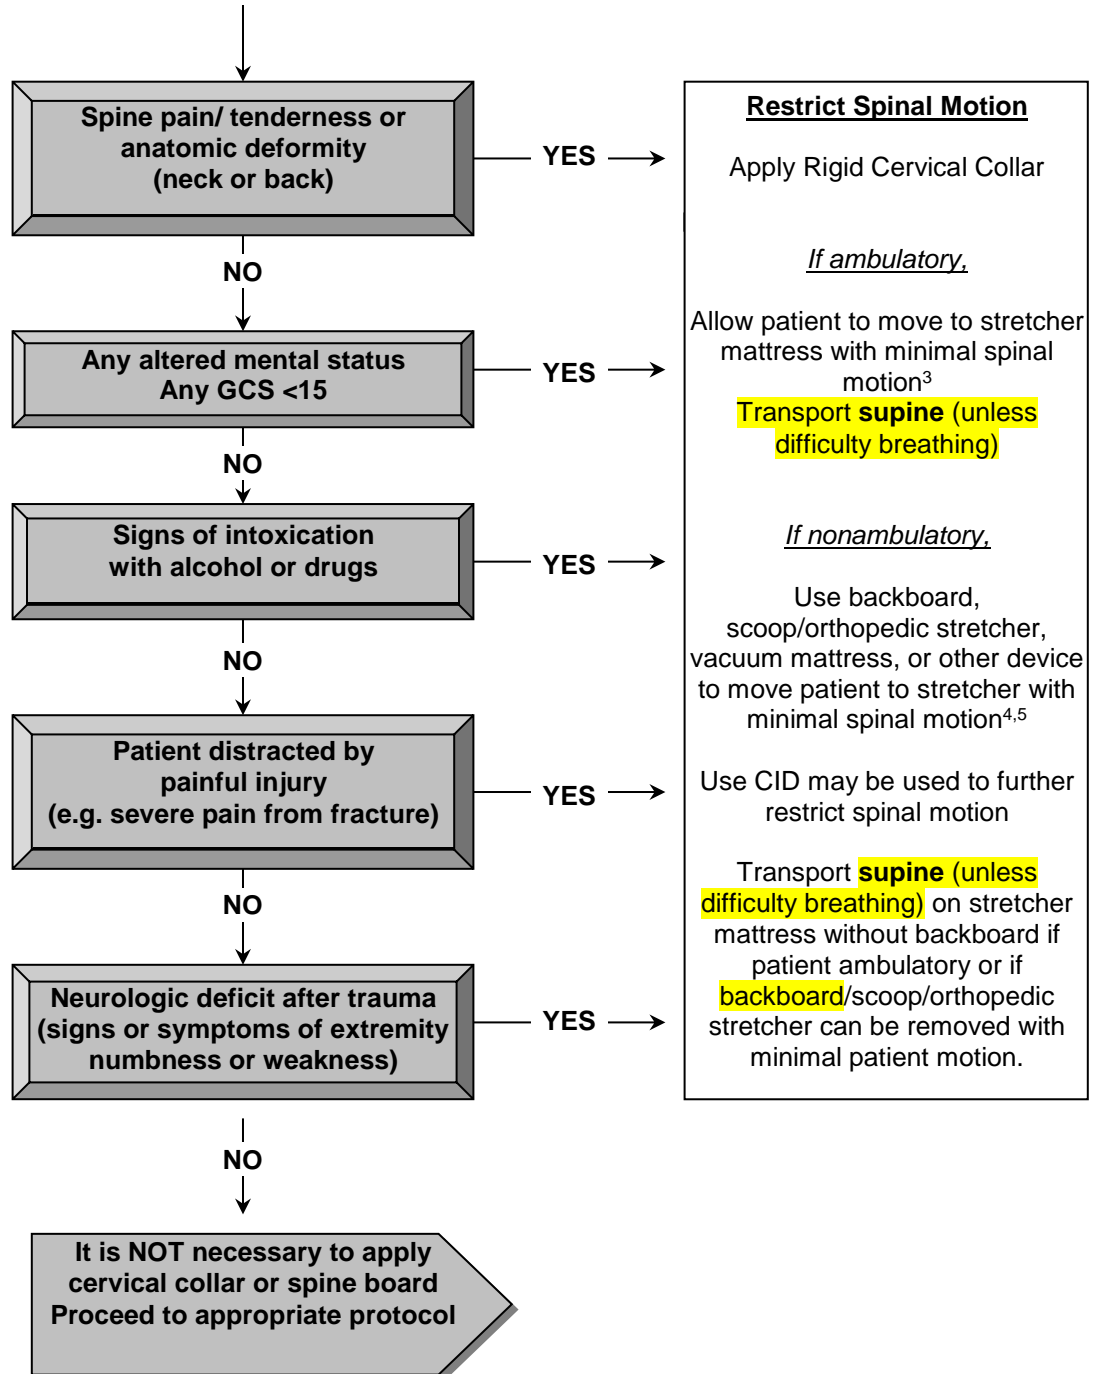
Spine pain/ tenderness or anatomic deformity (neck or back)

YES

NO

Any altered mental status
Any GCS <15

YES

NO

Signs of intoxication with alcohol or drugs

YES

NO

Patient distracted by painful injury (e.g. severe pain from fracture)

YES

NO

Neurologic deficit after trauma (signs or symptoms of extremity numbness or weakness)

YES

NO

It is NOT necessary to apply cervical collar or spine board
Proceed to appropriate protocol

Restrict Spinal Motion

Apply Rigid Cervical Collar

If ambulatory,

Allow patient to move to stretcher mattress with minimal spinal motion$^3$
Transport **supine** (unless difficulty breathing)

If nonambulatory,

Use backboard, scoop/orthopedic stretcher, vacuum mattress, or other device to move patient to stretcher with minimal spinal motion$^{4,5}$

Use CID may be used to further restrict spinal motion

Transport **supine** (unless difficulty breathing) on stretcher mattress without backboard if patient ambulatory or if backboard/scoop/orthopedic stretcher can be removed with minimal patient motion.